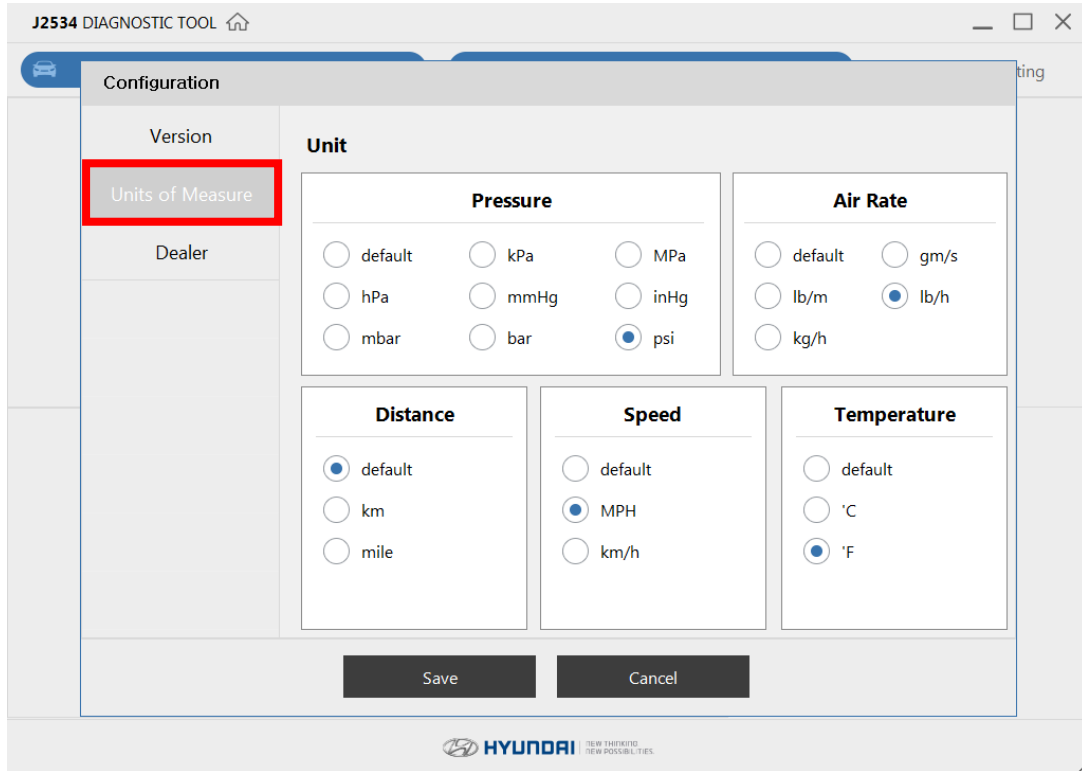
J2534 DIAGNOSTIC TOOL

ting

Configuration

Version

Units of Measure

Dealer

Unit

Pressure

default
kPa
MPa
hPa
mmHg
inHg
mbar
bar
psi

Air Rate

default
gm/s
lb/m
lb/h
kg/h

Distance

default
km
mile

Speed

default
MPH
km/h

Temperature

default
'C
'F

Save

Cancel

HYUNDAI NEW THINKING NEW POSSIBILITIES